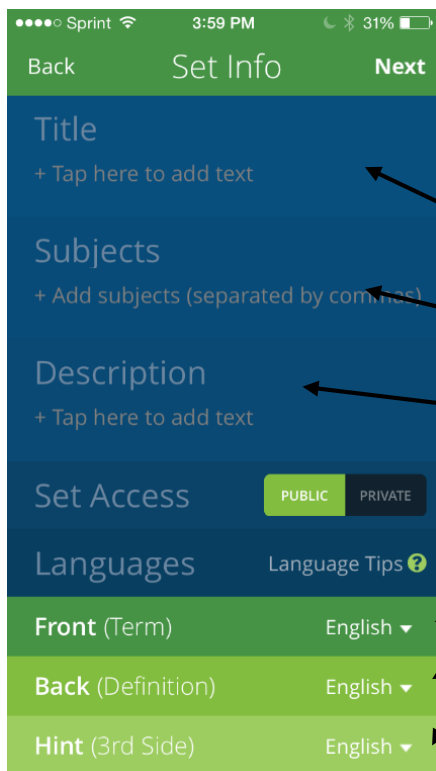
●●●●○ Sprint 3:59 PM 31%

Back Set Info Next

Title
+ Tap here to add text

Subjects
+ Add subjects (separated by commas)

Description
+ Tap here to add text

Set Access PUBLIC PRIVATE

Languages Language Tips ?

Front (Term) English ▾

Back (Definition) English ▾

Hint (3rd Side) English ▾